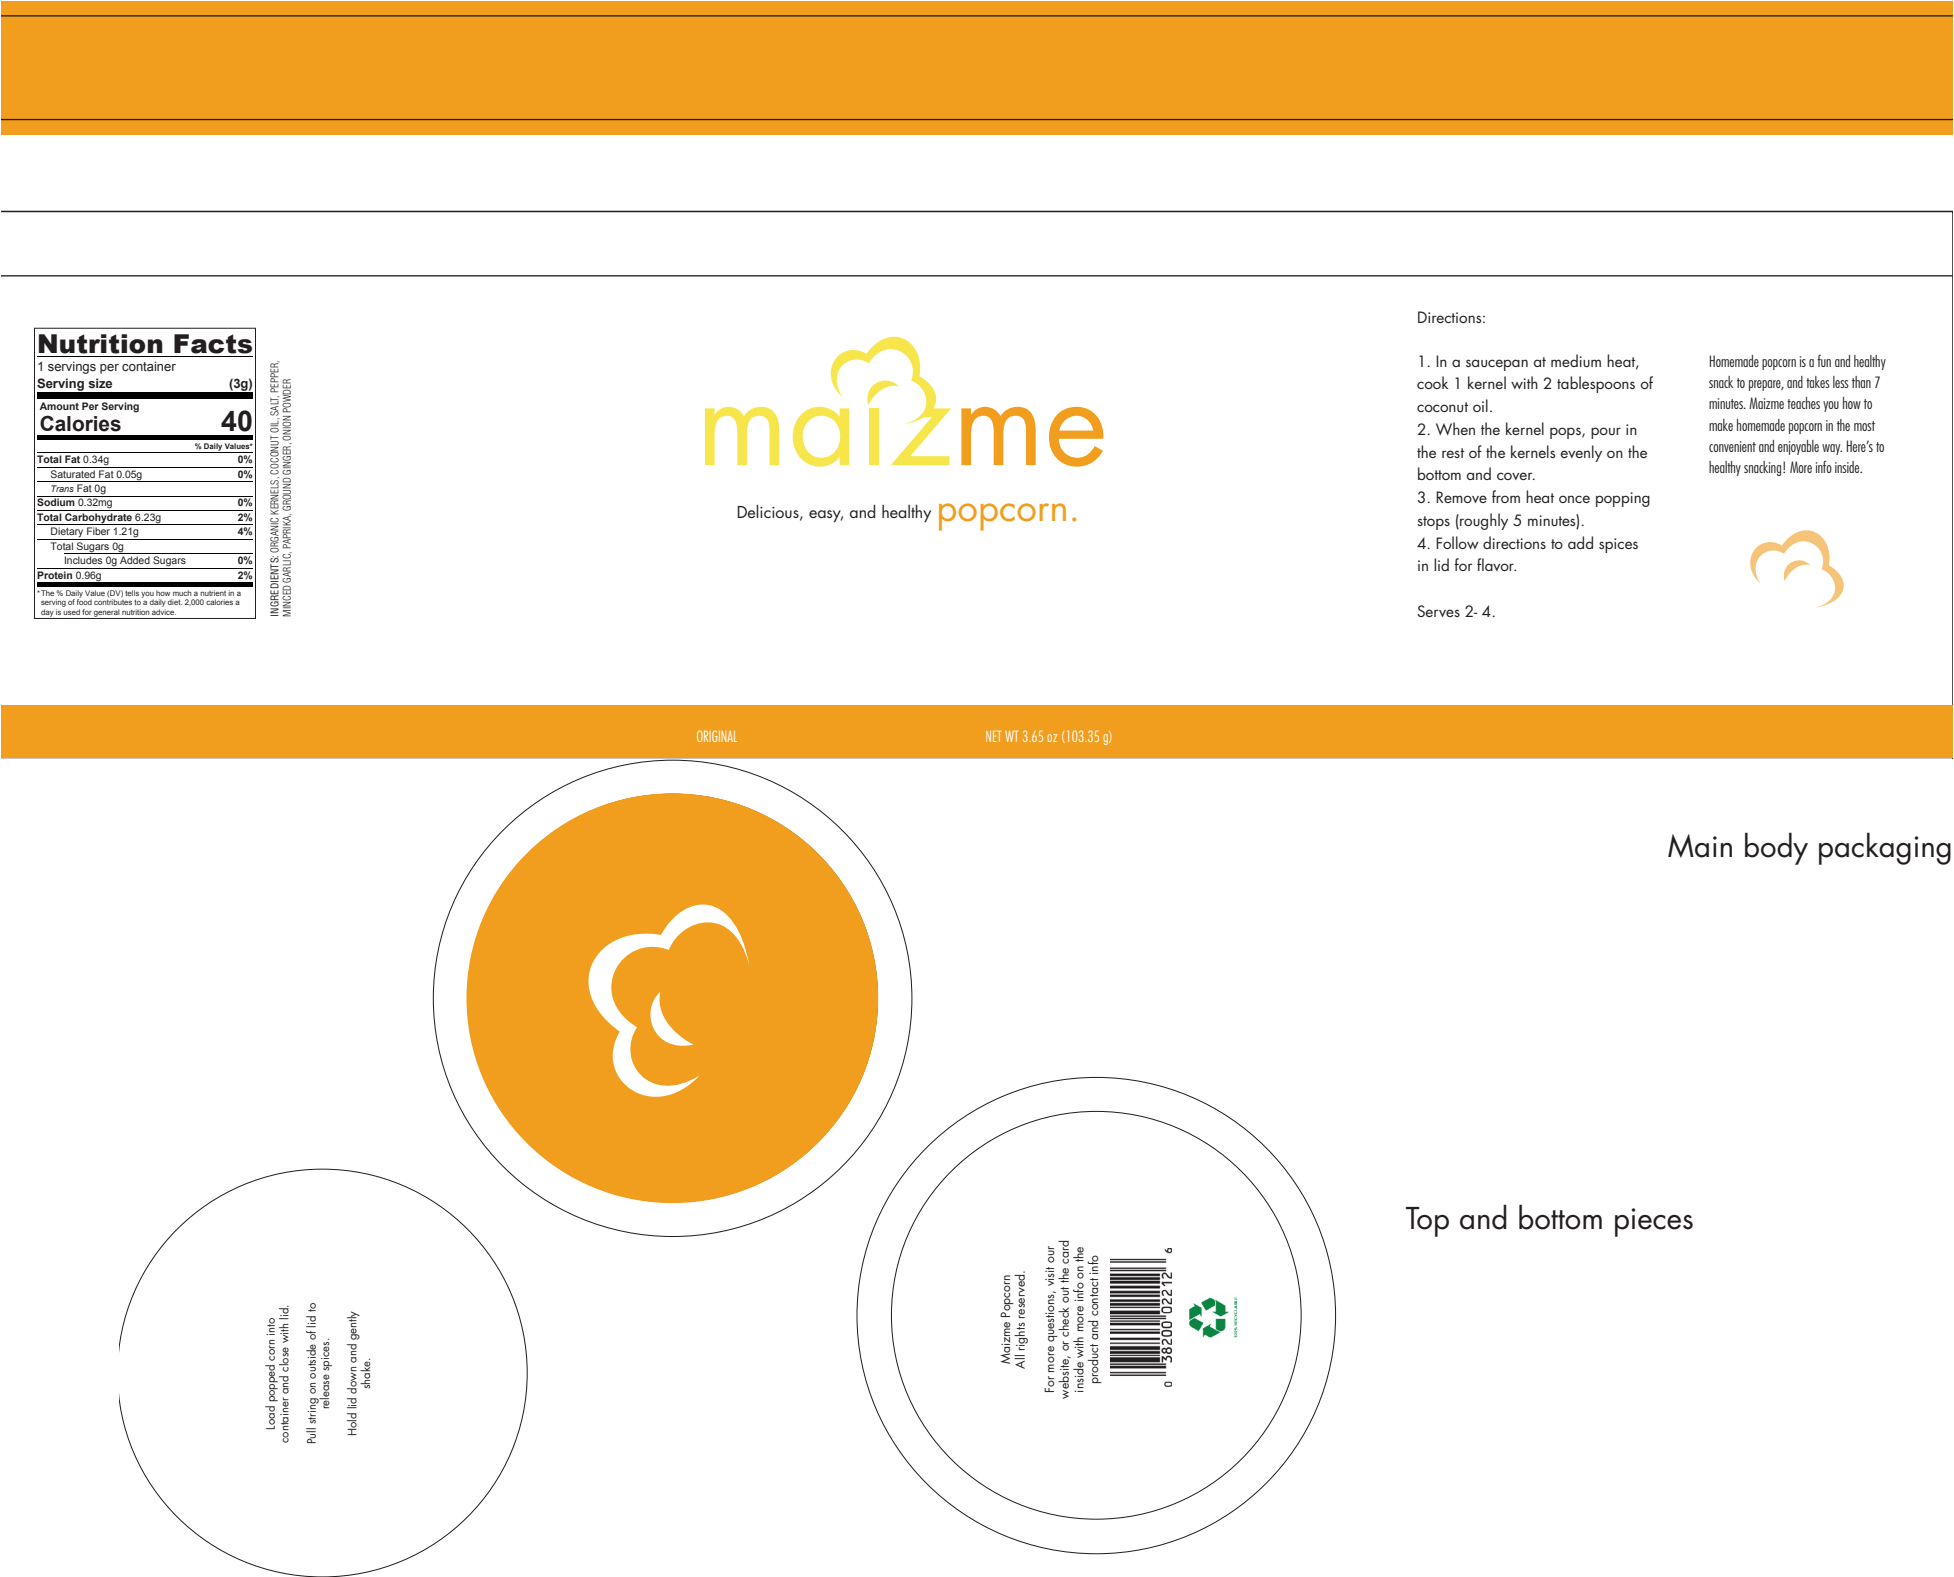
Nutrition Facts
1 servings per container
Serving size (3g)

Amount Per Serving
Calories 40

% Daily Values*

| | |
|---|---|
| Total Fat 0.34g | 0% |
| Saturated Fat 0.05g | 0% |
| Trans Fat 0g | |
| Sodium 0.32mg | 0% |
| Total Carbohydrate 6.23g | 2% |
| Dietary Fiber 1.21g | 4% |
| Total Sugars 0g | |
| Includes 0g Added Sugars | 0% |
| Protein 0.96g | 2% |

*The % Daily Value (DV) tells you how much a nutrient in a serving of food contributes to a daily diet. 2,000 calories a day is used for general nutrition advice.

INGREDIENTS: ORGANIC KERNELS, COCONUT OIL, SALT, PEPPER, MINCED GARLIC, PAPRIKA, GROUND GINGER, ONION POWDER

maizme

Delicious, easy, and healthy popcorn.

Directions:

1. In a saucepan at medium heat, cook 1 kernel with 2 tablespoons of coconut oil.
2. When the kernel pops, pour in the rest of the kernels evenly on the bottom and cover.
3. Remove from heat once popping stops (roughly 5 minutes).
4. Follow directions to add spices in lid for flavor.

Serves 2- 4.

Homemade popcorn is a fun and healthy snack to prepare, and takes less than 7 minutes. Maizme teaches you how to make homemade popcorn in the most convenient and enjoyable way. Here's to healthy snacking! More info inside.

ORIGINAL

NET WT 3.65 oz (103.35 g)

Main body packaging

Top and bottom pieces

Load popped corn into container and close with lid.
Pull string on outside of lid to release spices.
Hold lid down and gently shake.

Maizme Popcorn
All rights reserved.
For more questions, visit our website, or check out the card inside with more info on the product and contact info

0 38200 02212 6

100% RECYCLABLE